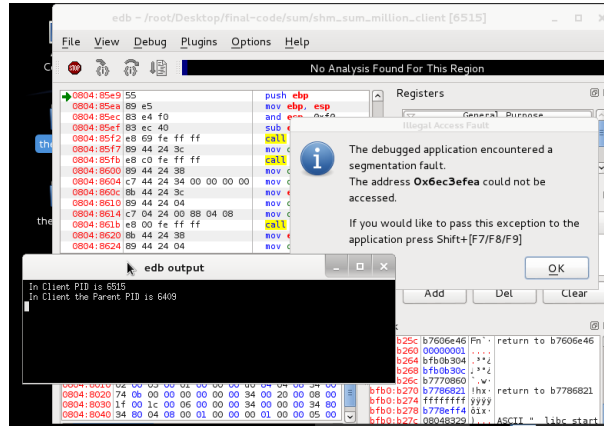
edb - /root/Desktop/final-code/sum/shm_sum_million_client [6515]

File View Debug Plugins Options Help

No Analysis Found For This Region

| | | |
|---|---|---|
| 0804:85e9 | 55 | push ebp |
| 0804:85ea | 89 e5 | mov ebp, esp |
| 0804:85ec | 83 e4 f0 | and esp, 0xf0 |
| 0804:85ef | 83 ec 40 | sub e |
| 0804:85f2 | e8 69 fe ff ff | call |
| 0804:85f7 | 89 44 24 3c | mov |
| 0804:85fb | e8 c0 fe ff ff | call |
| 0804:8600 | 89 44 24 38 | mov |
| 0804:8604 | c7 44 24 34 00 00 00 00 | mov |
| 0804:860c | 8b 44 24 3c | mov |
| 0804:8610 | 89 44 24 04 | mov |
| 0804:8614 | c7 04 24 00 88 04 08 | mov |
| 0804:861b | e8 00 fe ff ff | call |
| 0804:8620 | 8b 44 24 38 | mov |
| 0804:8624 | 89 44 24 04 | mov |

Registers

General Purpose

Illegal Access Fault

The debugged application encountered a segmentation fault.
The address 0x6ec3efea could not be accessed.

If you would like to pass this exception to the application press Shift+[F7/F8/F9]

OK

edb output

In Client PID is 6515
In Client the Parent PID is 6409

Add Del Clear

| | | | |
|---|---|---|---|
| b25c | b7606e46 | Fn' | return to b7606e46 |
| b260 | 00000001 | .... | |
| b264 | bfb0b304 | | |
| b268 | bfb0b30c | | |
| b26c | b7770860 | .w | |
| b270 | b7786821 | !hx | return to b7786821 |
| b274 | ffffffff | ÿÿÿÿ | |
| b278 | b778eff4 | ôïx | |
| b27c | 08048329 | | ASCII "__libc_start |

0804:8010
0804:8020 74 0b 00 00 00 00 00 00 34 00 20 00 08 00
0804:8030 1f 00 1c 00 06 00 00 00 34 00 00 00 34 80
0804:8040 34 80 04 08 00 01 00 00 00 01 00 00 05 00

the
the
Ce